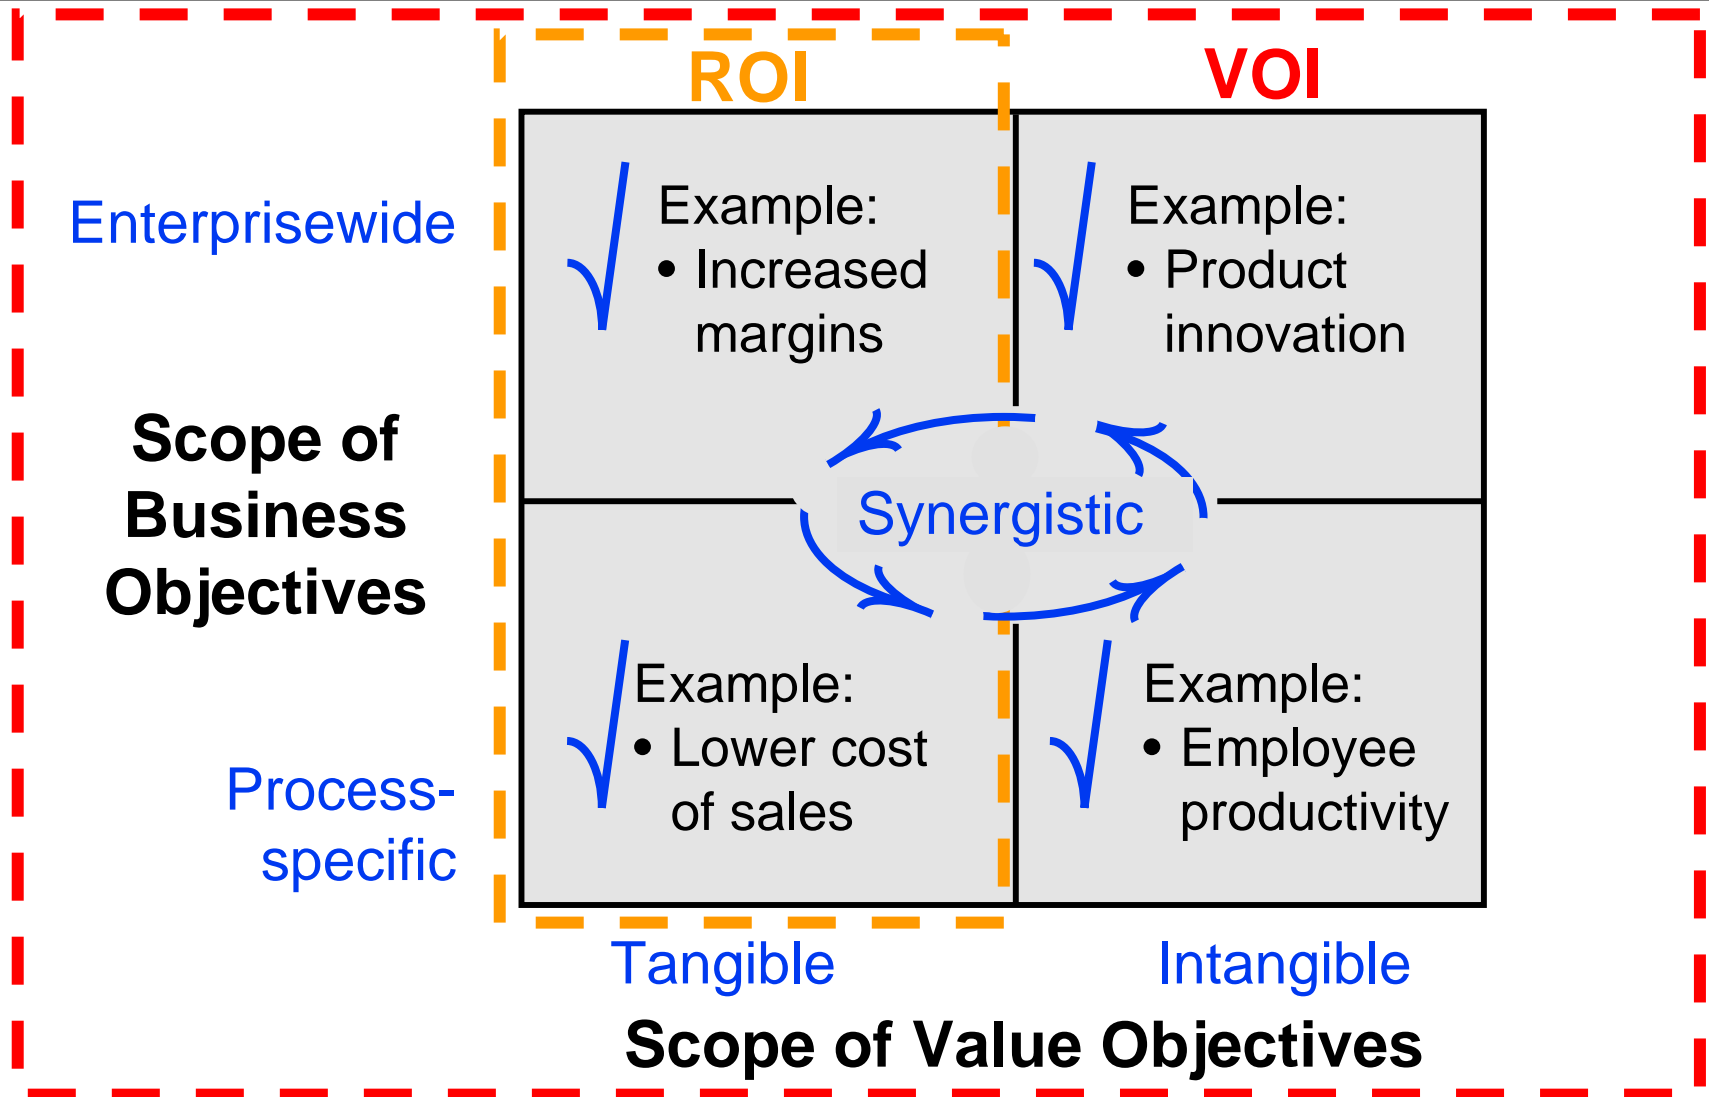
ROI

VOI

Enterprisewide

$\surd$ Example:
• Increased margins

$\surd$ Example:
• Product innovation

Scope of Business Objectives

Synergistic

Process-specific

$\surd$ Example:
• Lower cost of sales

$\surd$ Example:
• Employee productivity

Tangible

Intangible

Scope of Value Objectives